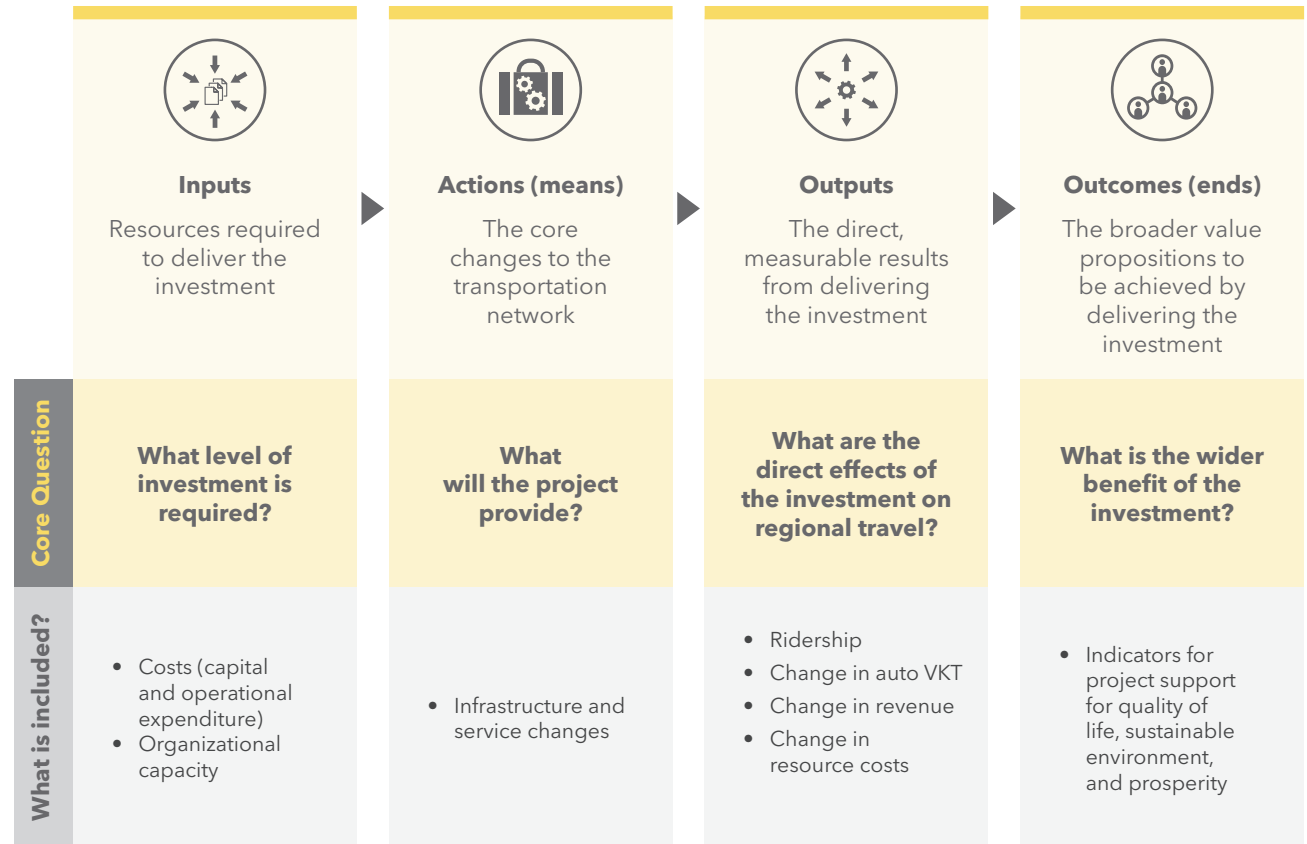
| | Inputs | Actions (means) | Outputs | Outcomes (ends) |
|---|---|---|---|---|
| | Resources required to deliver the investment | The core changes to the transportation network | The direct, measurable results from delivering the investment | The broader value propositions to be achieved by delivering the investment |
| Core Question | What level of investment is required? | What will the project provide? | What are the direct effects of the investment on regional travel? | What is the wider benefit of the investment? |
| What is included? | • Costs (capital and operational expenditure) • Organizational capacity | • Infrastructure and service changes | • Ridership • Change in auto VKT • Change in revenue • Change in resource costs | • Indicators for project support for quality of life, sustainable environment, and prosperity |